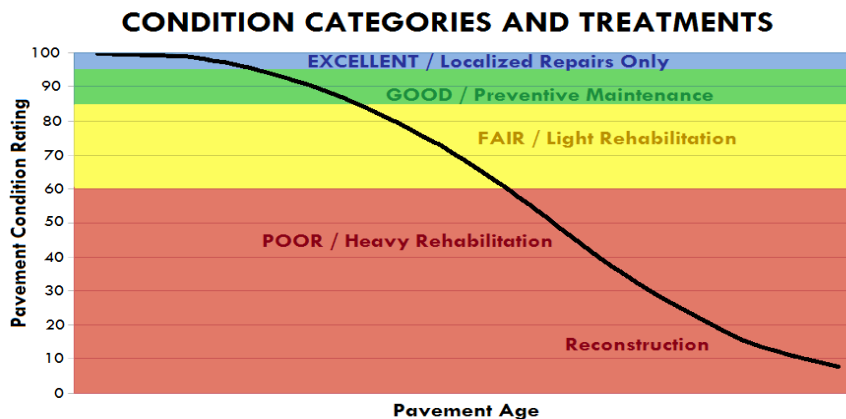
CONDITION CATEGORIES AND TREATMENTS

Pavement Condition Rating

100
90
80
70
60
50
40
30
20
10
0

EXCELLENT / Localized Repairs Only
GOOD / Preventive Maintenance
FAIR / Light Rehabilitation
POOR / Heavy Rehabilitation
Reconstruction

Pavement Age